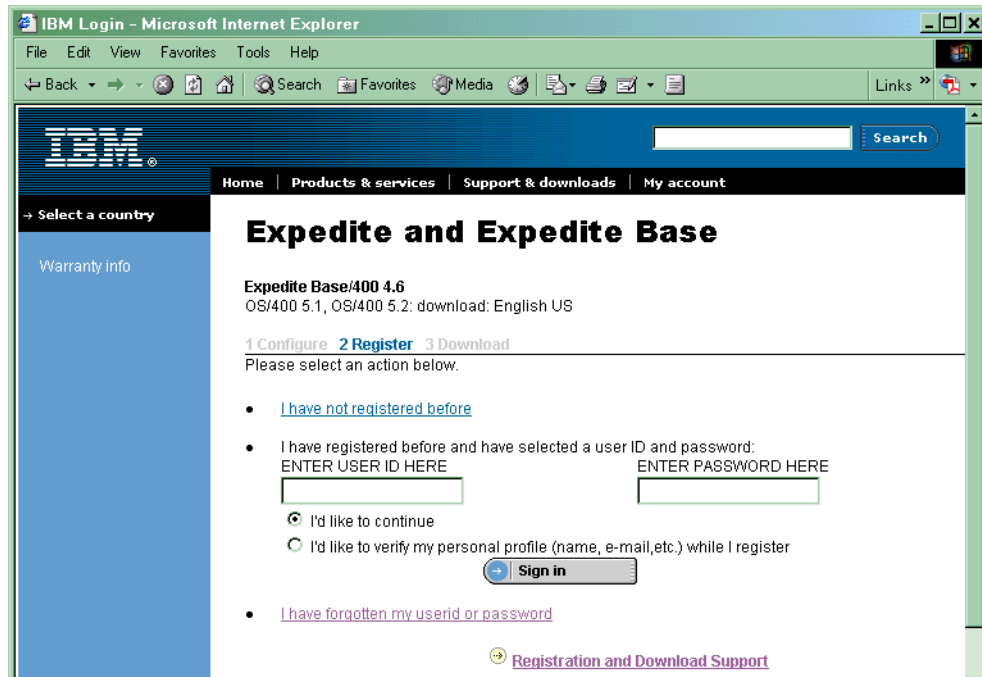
IBM Login - Microsoft Internet Explorer

File Edit View Favorites Tools Help

Back Search Favorites Media Links

IBM

Search

Home | Products & services | Support & downloads | My account

→ Select a country

Warranty info

Expedite and Expedite Base

Expedite Base/400 4.6
OS/400 5.1, OS/400 5.2: download: English US

1 Configure 2 Register 3 Download

Please select an action below.

- I have not registered before

- I have registered before and have selected a user ID and password:
ENTER USER ID HERE ENTER PASSWORD HERE

I'd like to continue

I'd like to verify my personal profile (name, e-mail,etc.) while I register

Sign in

- I have forgotten my userid or password

Registration and Download Support